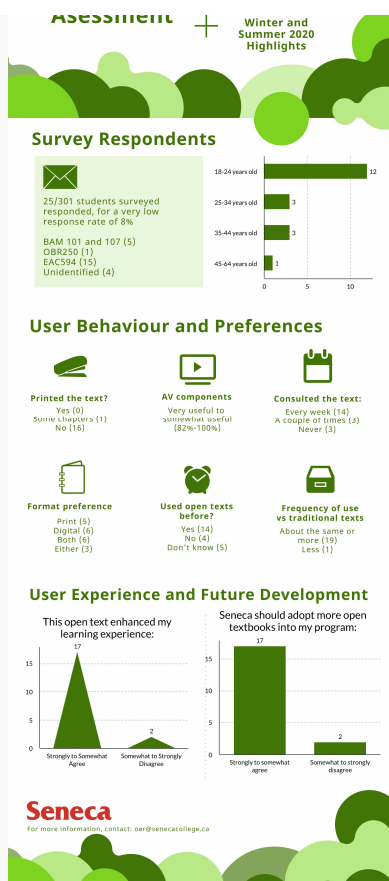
Asessment

Winter and Summer 2020 Highlights

Survey Respondents

25/301 students surveyed responded, for a very low response rate of 8%

BAM 101 and 107 (5)
OBR250 (1)
EAC594 (15)
Unidentified (4)

| Age | Respondents |
|---|---|
| 18-24 years old | 12 |
| 25-34 years old | 3 |
| 35-44 years old | 3 |
| 45-64 years old | 1 |

0 5 10

User Behaviour and Preferences

Printed the text?
Yes (0)
Some chapters (1)
No (16)

AV components
Very useful to somewhat useful (82%-100%)

Consulted the text:
Every week (14)
A couple of times (3)
Never (3)

Format preference
Print (5)
Digital (6)
Both (6)
Either (3)

Used open texts before?
Yes (14)
No (4)
Don't know (5)

Frequency of use vs traditional texts
About the same or more (19)
Less (1)

User Experience and Future Development

This open text enhanced my learning experience:

| Response | Count |
|---|---|
| Strongly to Somewhat Agree | 17 |
| Somewhat to Strongly Disagree | 2 |

0 5 10 15

Seneca should adopt more open textbooks into my program:

| Response | Count |
|---|---|
| Strongly to somewhat agree | 17 |
| Somewhat to strongly disagree | 2 |

0 5 10 15

Seneca

For more information, contact: oer@senecacollege.ca